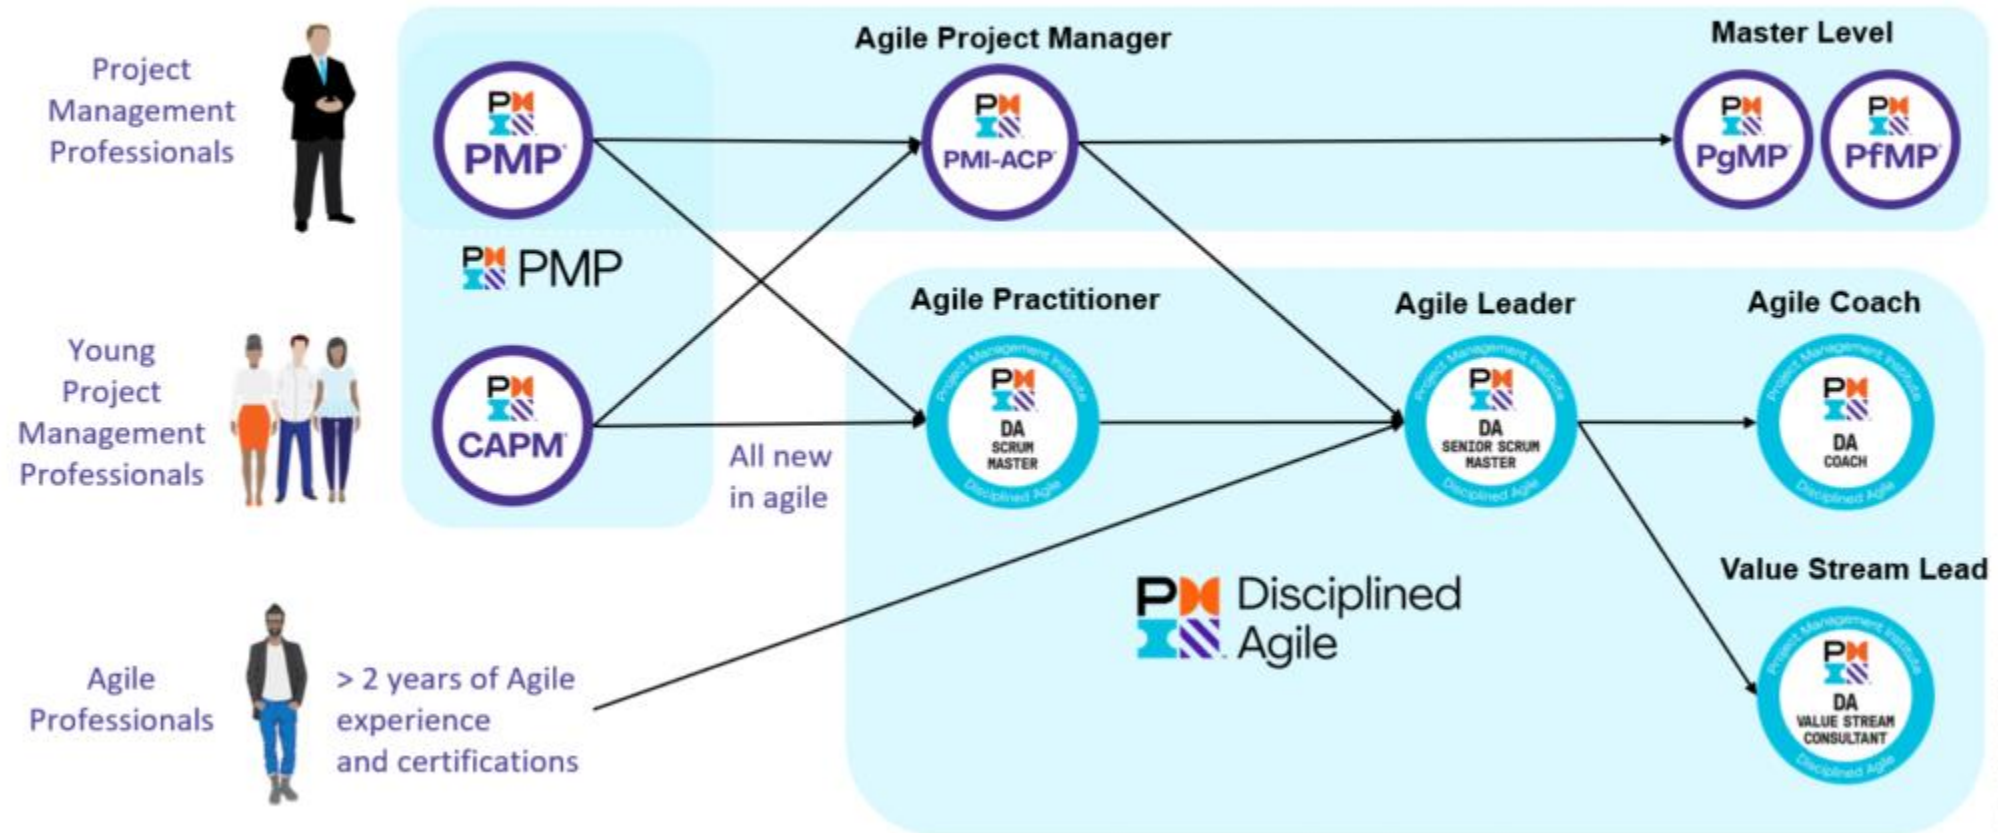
Project Management Professionals

Agile Project Manager

Master Level

PMP

PMI-ACP

PgMP

PfMP

PMP

Young Project Management Professionals

Agile Practitioner

Agile Leader

Agile Coach

CAPM

All new in agile

Project Management Institute
DA
SCRUM MASTER
Disciplined Agile

Project Management Institute
DA
SENIOR SCRUM MASTER
Disciplined Agile

Project Management Institute
DA
COACH
Disciplined Agile

Value Stream Lead

Disciplined Agile

Agile Professionals

> 2 years of Agile experience and certifications

Project Management Institute
DA
VALUE STREAM CONSULTANT
Disciplined Agile